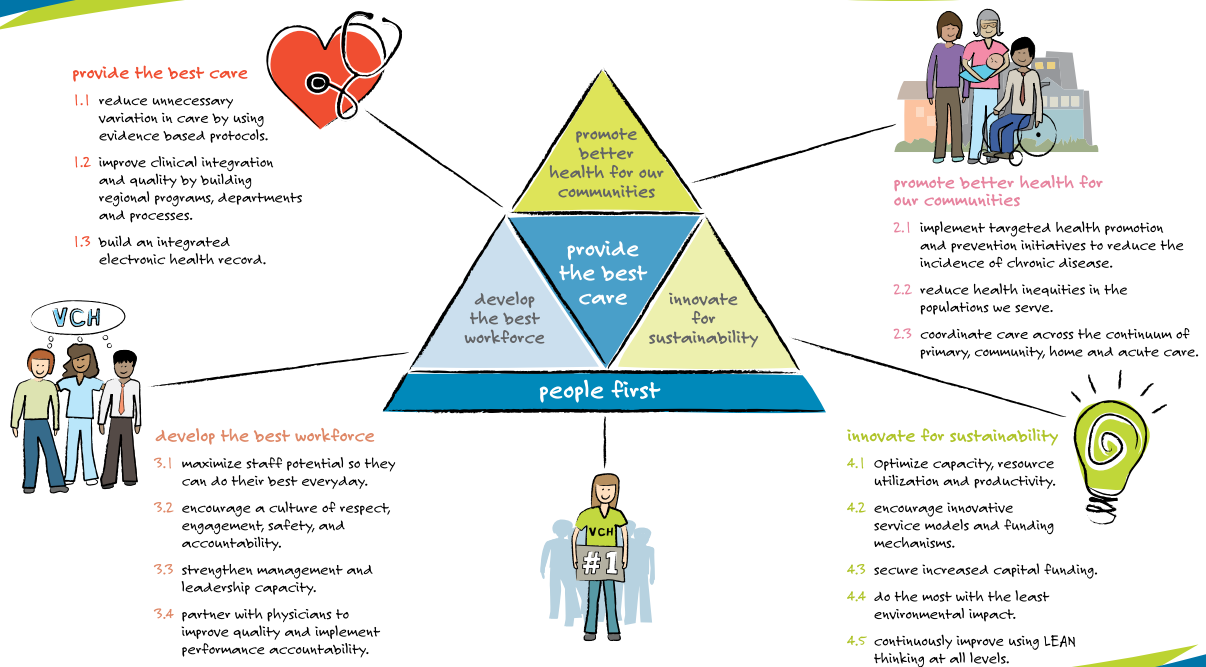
provide the best care

1.1 reduce unnecessary variation in care by using evidence based protocols.

1.2 improve clinical integration and quality by building regional programs, departments and processes.

1.3 build an integrated electronic health record.

promote better health for our communities

provide the best care

develop the best workforce

innovate for sustainability

people first

promote better health for our communities

2.1 implement targeted health promotion and prevention initiatives to reduce the incidence of chronic disease.

2.2 reduce health inequities in the populations we serve.

2.3 coordinate care across the continuum of primary, community, home and acute care.

VCH

develop the best workforce

3.1 maximize staff potential so they can do their best everyday.

3.2 encourage a culture of respect, engagement, safety, and accountability.

3.3 strengthen management and leadership capacity.

3.4 partner with physicians to improve quality and implement performance accountability.

VCH

#1

innovate for sustainability

4.1 Optimize capacity, resource utilization and productivity.

4.2 encourage innovative service models and funding mechanisms.

4.3 secure increased capital funding.

4.4 do the most with the least environmental impact.

4.5 continuously improve using LEAN thinking at all levels.